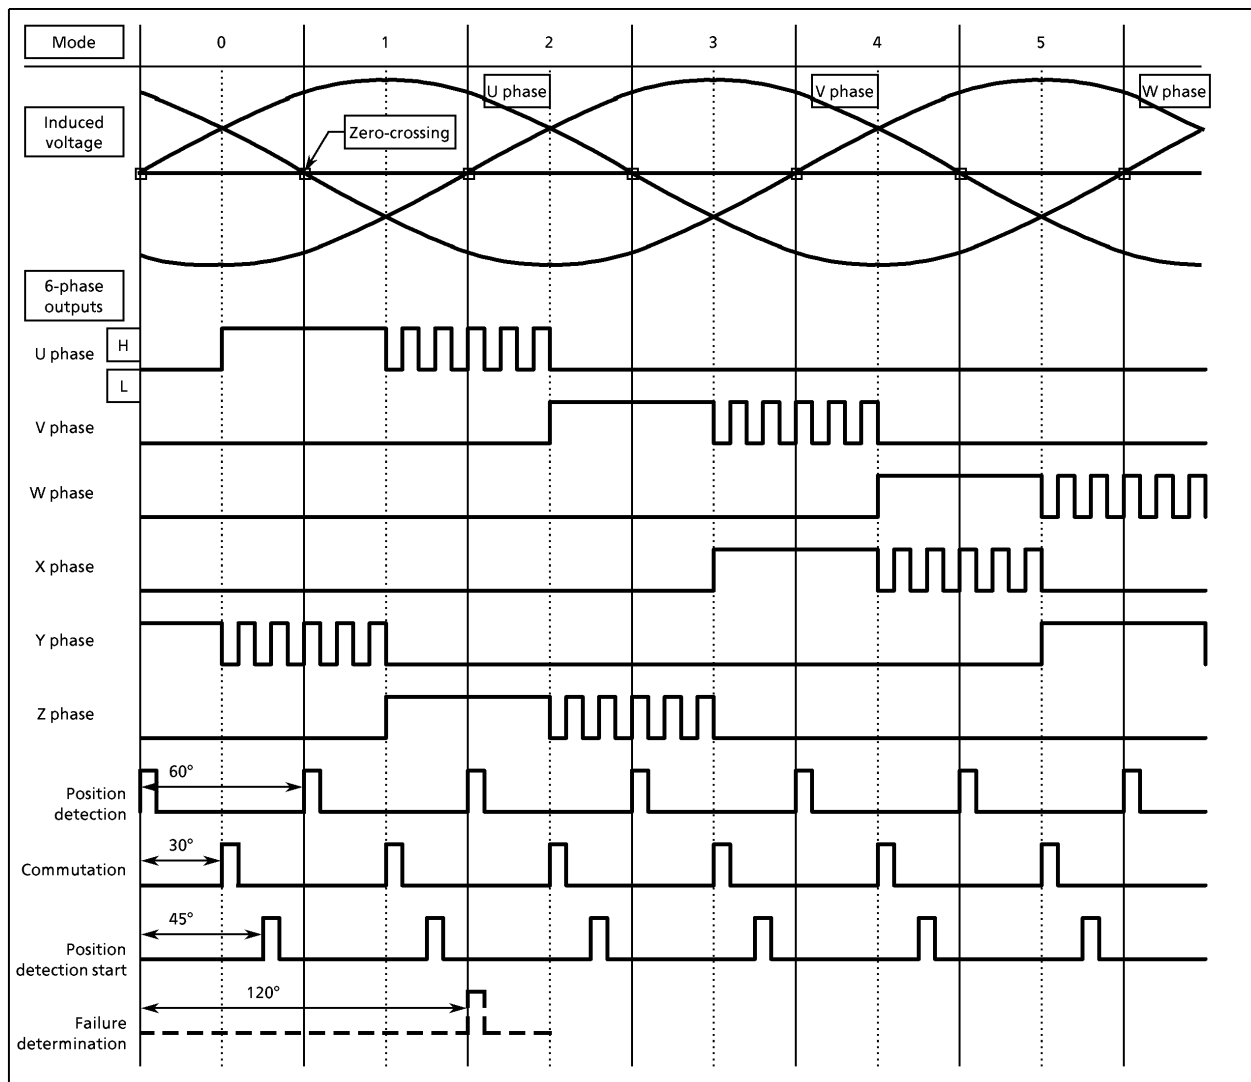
Mode
0
1
2
3
4
5

Induced voltage
Zero-crossing
U phase
V phase
W phase

6-phase outputs
U phase
H
L
V phase
W phase
X phase
Y phase
Z phase

60°
Position detection

30°
Commutation

45°
Position detection start

120°
Failure determination